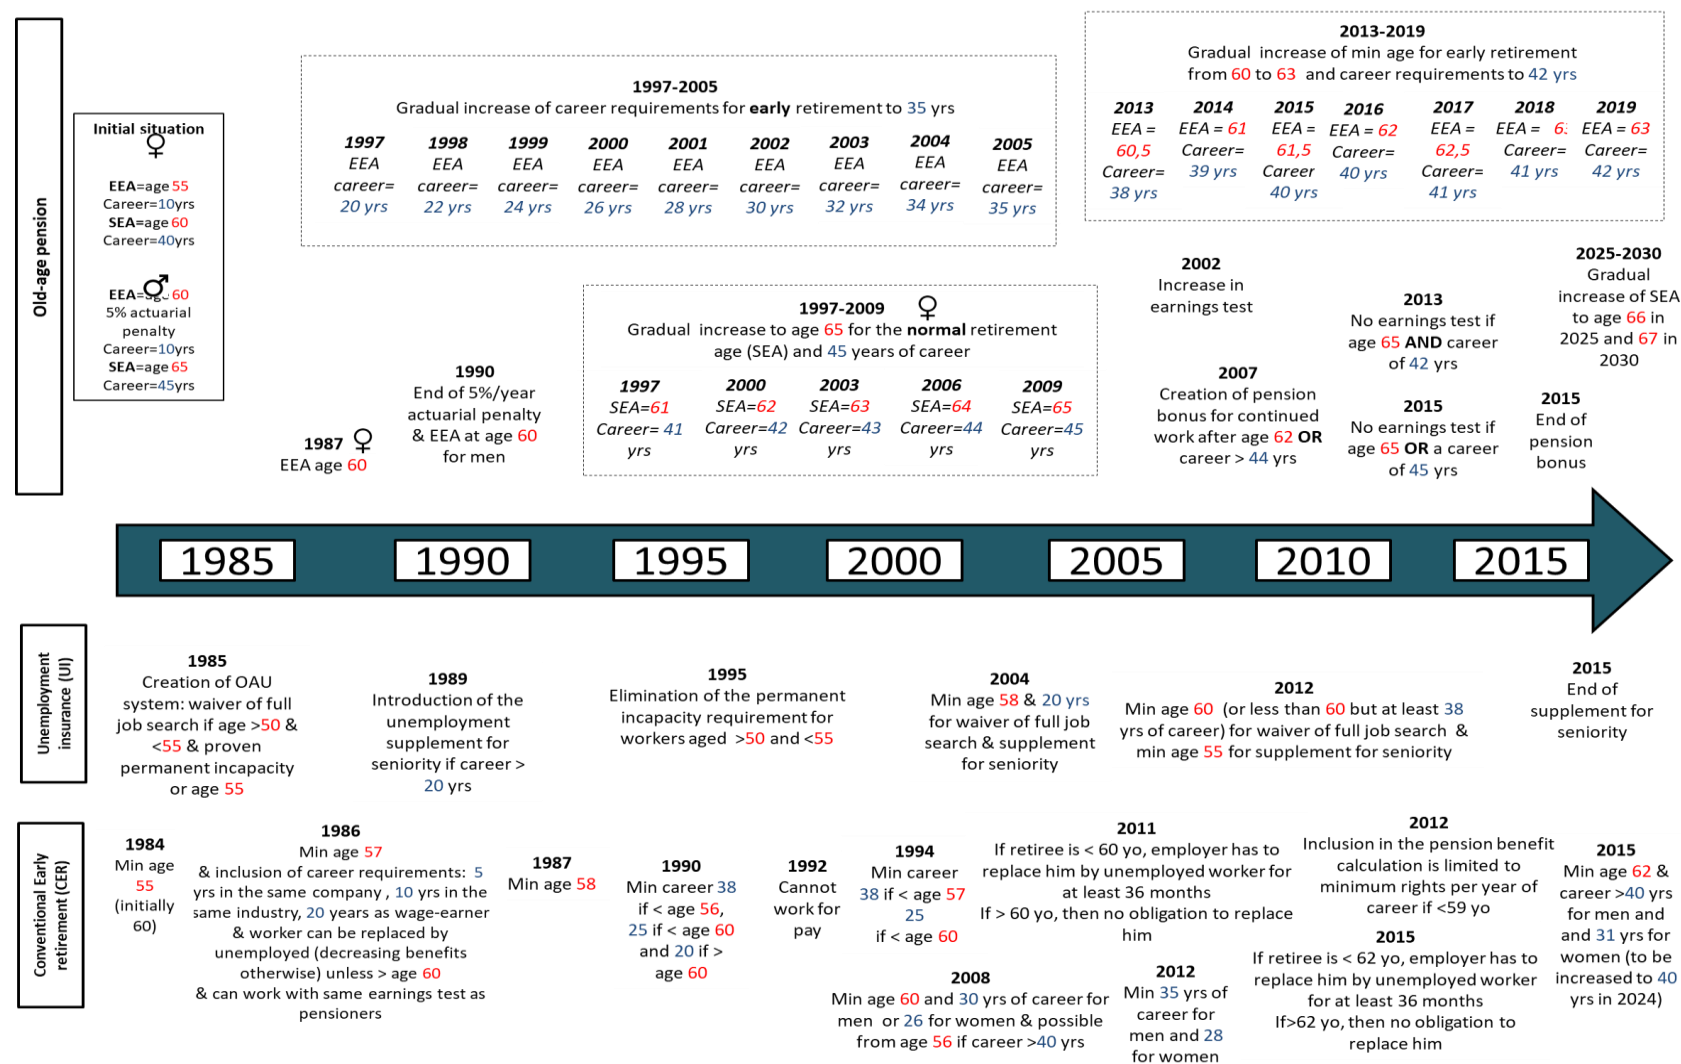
Old-age pension

Initial situation
♀
EEA=age 55
Career=10yrs
SEA=age 60
Career=40yrs

♂
EEA=age 60
5% actuarial penalty
Career=10yrs
SEA=age 65
Career=45yrs

1987 ♀
EEA age 60

1990
End of 5%/year actuarial penalty & EEA at age 60 for men

1997-2005
Gradual increase of career requirements for **early** retirement to 35 yrs

| 1997 | 1998 | 1999 | 2000 | 2001 | 2002 | 2003 | 2004 | 2005 |
|---|---|---|---|---|---|---|---|---|
| EEA career= 20 yrs | EEA career= 22 yrs | EEA career= 24 yrs | EEA career= 26 yrs | EEA career= 28 yrs | EEA career= 30 yrs | EEA career= 32 yrs | EEA career= 34 yrs | EEA career= 35 yrs |

1997-2009 ♀
Gradual increase to age 65 for the **normal** retirement age (SEA) and 45 years of career

| 1997 | 2000 | 2003 | 2006 | 2009 |
|---|---|---|---|---|
| SEA=61 Career= 41 yrs | SEA=62 Career=42 yrs | SEA=63 Career=43 yrs | SEA=64 Career=44 yrs | SEA=65 Career=45 yrs |

2013-2019
Gradual increase of min age for early retirement from 60 to 63 and career requirements to 42 yrs

| 2013 | 2014 | 2015 | 2016 | 2017 | 2018 | 2019 |
|---|---|---|---|---|---|---|
| EEA = 60,5 Career= 38 yrs | EEA = 61 Career= 39 yrs | EEA = 61,5 Career 40 yrs | EEA = 62 Career= 40 yrs | EEA = 62,5 Career= 41 yrs | EEA = 6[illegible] Career= 41 yrs | EEA = 63 Career= 42 yrs |

2002
Increase in earnings test

2007
Creation of pension bonus for continued work after age 62 **OR** career > 44 yrs

2013
No earnings test if age 65 **AND** career of 42 yrs

2015
No earnings test if age 65 **OR** a career of 45 yrs

2025-2030
Gradual increase of SEA to age 66 in 2025 and 67 in 2030

2015
End of pension bonus

1985 1990 1995 2000 2005 2010 2015

Unemployment insurance (UI)

1985
Creation of OAU system: waiver of full job search if age >50 & <55 & proven permanent incapacity or age 55

1989
Introduction of the unemployment supplement for seniority if career > 20 yrs

1995
Elimination of the permanent incapacity requirement for workers aged >50 and <55

2004
Min age 58 & 20 yrs for waiver of full job search & supplement for seniority

2012
Min age 60 (or less than 60 but at least 38 yrs of career) for waiver of full job search & min age 55 for supplement for seniority

2015
End of supplement for seniority

Conventional Early retirement (CER)

1984
Min age 55 (initially 60)

1986
Min age 57 & inclusion of career requirements: 5 yrs in the same company , 10 yrs in the same industry, 20 years as wage-earner & worker can be replaced by unemployed (decreasing benefits otherwise) unless > age 60 & can work with same earnings test as pensioners

1987
Min age 58

1990
Min career 38 if < age 56, 25 if < age 60 and 20 if > age 60

1992
Cannot work for pay

1994
Min career 38 if < age 57 25 if < age 60

2011
If retiree is < 60 yo, employer has to replace him by unemployed worker for at least 36 months
If > 60 yo, then no obligation to replace him

2008
Min age 60 and 30 yrs of career for men or 26 for women & possible from age 56 if career >40 yrs

2012
Min 35 yrs of career for men and 28 for women

2012
Inclusion in the pension benefit calculation is limited to minimum rights per year of career if <59 yo

2015
If retiree is < 62 yo, employer has to replace him by unemployed worker for at least 36 months
If>62 yo, then no obligation to replace him

2015
Min age 62 & career >40 yrs for men and and 31 yrs for women (to be increased to 40 yrs in 2024)